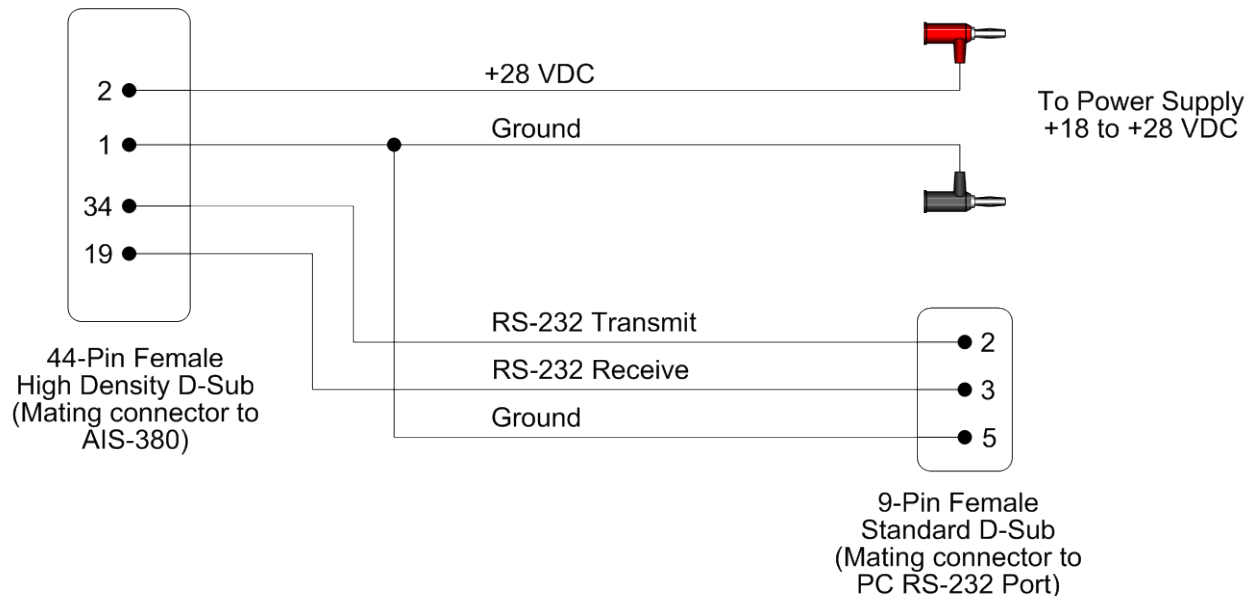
2
1
34
19

+28 VDC

Ground

To Power Supply
+18 to +28 VDC

RS-232 Transmit

RS-232 Receive

Ground

2
3
5

44-Pin Female
High Density D-Sub
(Mating connector to
AIS-380)

9-Pin Female
Standard D-Sub
(Mating connector to
PC RS-232 Port)